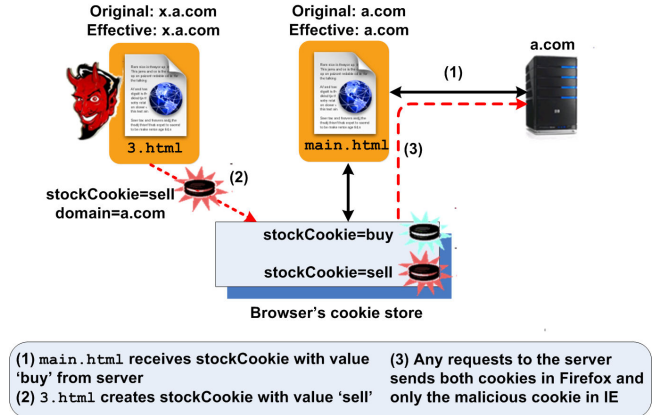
Original: x.a.com
Effective: x.a.com

3.html

Original: a.com
Effective: a.com

main.html

a.com

(1)

(3)

(2)

stockCookie=sell
domain=a.com

stockCookie=buy

stockCookie=sell

Browser's cookie store

(1) main.html receives stockCookie with value 'buy' from server
(2) 3.html creates stockCookie with value 'sell'

(3) Any requests to the server sends both cookies in Firefox and only the malicious cookie in IE